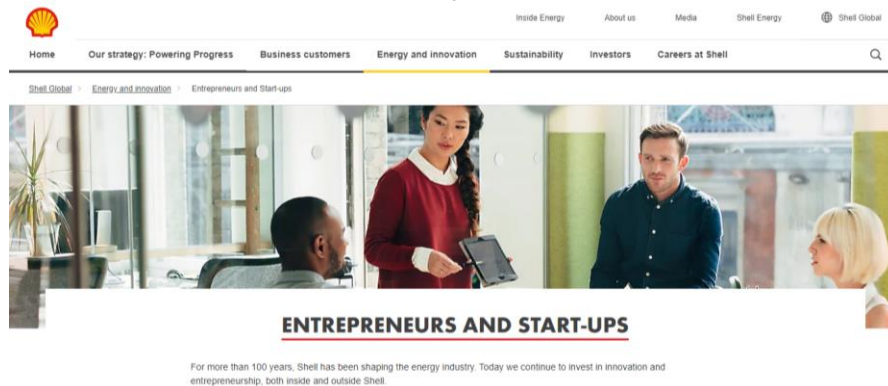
Inside Energy About us Media Shell Energy Shell Global

Home Our strategy: Powering Progress Business customers Energy and innovation Sustainability Investors Careers at Shell

Shell Global > Energy and innovation > Entrepreneurs and Start-ups

ENTREPRENEURS AND START-UPS

For more than 100 years, Shell has been shaping the energy industry. Today we continue to invest in innovation and entrepreneurship, both inside and outside Shell.